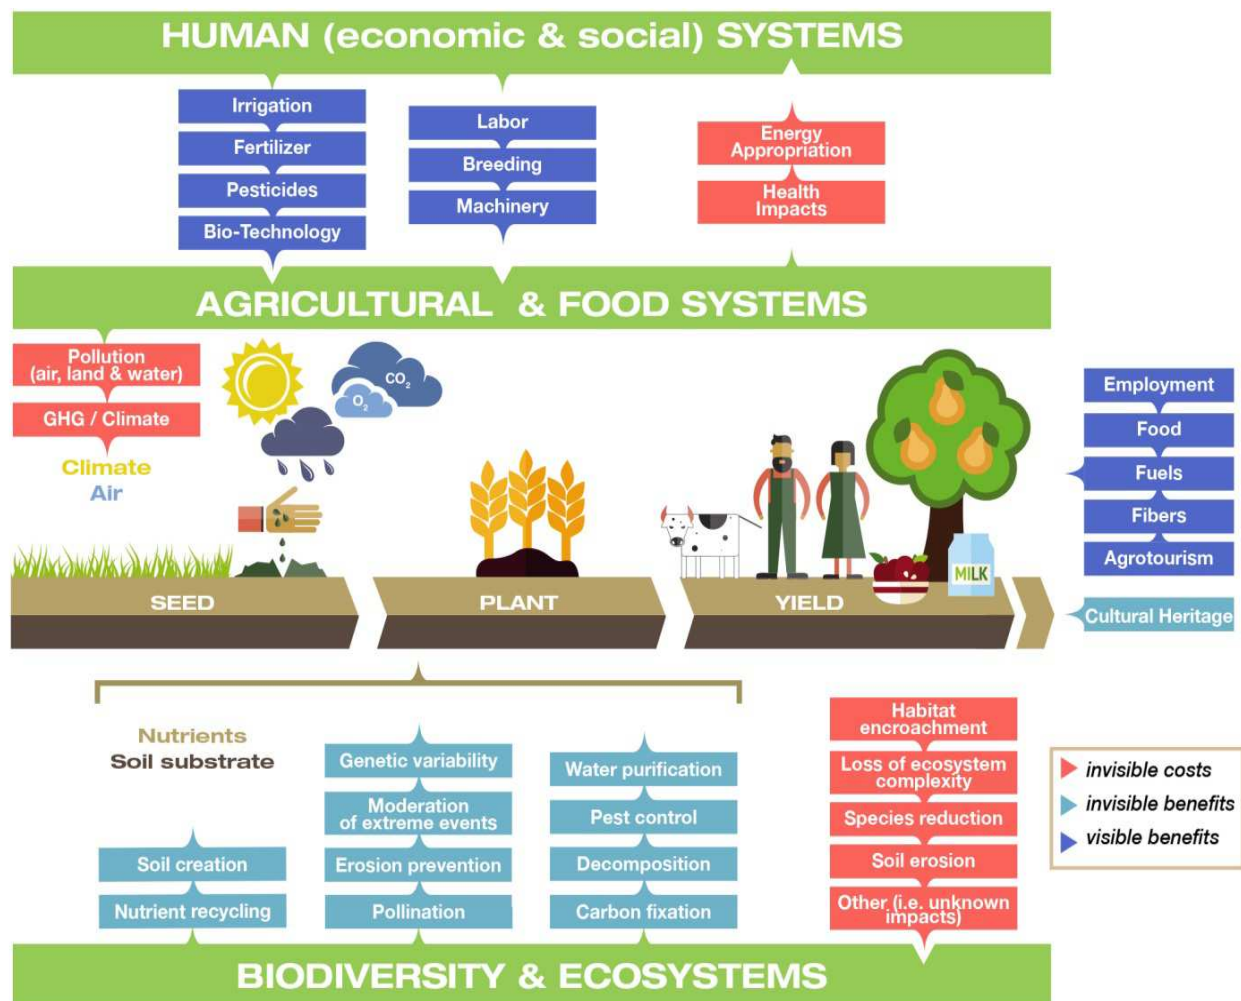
HUMAN (economic & social) SYSTEMS

Irrigation
Fertilizer
Pesticides
Bio-Technology

Labor
Breeding
Machinery

Energy Appropriation
Health Impacts

AGRICULTURAL & FOOD SYSTEMS

Pollution (air, land & water)
GHG / Climate
Climate
Air

$CO_2$
$O_2$

Employment
Food
Fuels
Fibers
Agrotourism
Cultural Heritage

MILK

SEED
PLANT
YIELD

Nutrients
Soil substrate

Soil creation
Nutrient recycling

Genetic variability
Moderation of extreme events
Erosion prevention
Pollination

Water purification
Pest control
Decomposition
Carbon fixation

Habitat encroachment
Loss of ecosystem complexity
Species reduction
Soil erosion
Other (i.e. unknown impacts)

invisible costs
invisible benefits
visible benefits

BIODIVERSITY & ECOSYSTEMS